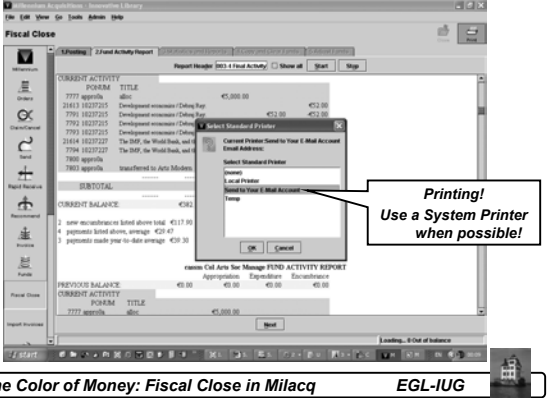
Millennium Acquisitions - Innovative Library

File Edit View Go Tools Admin Help

Fiscal Close

Millennium

Orders

Claim/Cancel

Send

Rapid Receive

Reconcile

Invoice

Funds

Fiscal Close

Import Invoices

1.Posting 2.Fund Activity Report

Report Header 03-4 Final Activity Show all Start Stop

CURRENT ACTIVITY

PO NUM TITLE

7777 approfa alloc €5,000.00

21613 10237215 Development economics / Debraj Ray. €52.00

7791 10237215 Development economics / Debraj Ray. €52.00 €52.00

7792 10237215 Development economics / Debraj

7793 10237215 Development economics / Debraj

21614 10237227 The IMF, the World Bank, and th

7794 10237227 The IMF, the World Bank, and th

7800 approfa

7801 approfa transferred to Arts Modern

SUBTOTAL

CURRENT BALANCE €382

2 new encumbrances listed above total €117.90

4 payments listed above, average €29.47

3 payments made year-to-date average €39.30

Select Standard Printer

Current Printer:Send to Your E-Mail Account

Email Address:

Select Standard Printer

(none)

Local Printer

Send to Your E-Mail Account

Temp

OK Cancel

Printing!

Use a System Printer when possible!

cuoom Col Arts Soc Manage FUND ACTIVITY REPORT

Appropriation Expenditure Encumbrance

PREVIOUS BALANCE €0.00 €0.00 €0.00

CURRENT ACTIVITY

PO NUM TITLE

7777 approfa alloc €5,000.00

Next

Loading... 0 Out of balance

start

The Color of Money: Fiscal Close in Milacq EGL-IUG